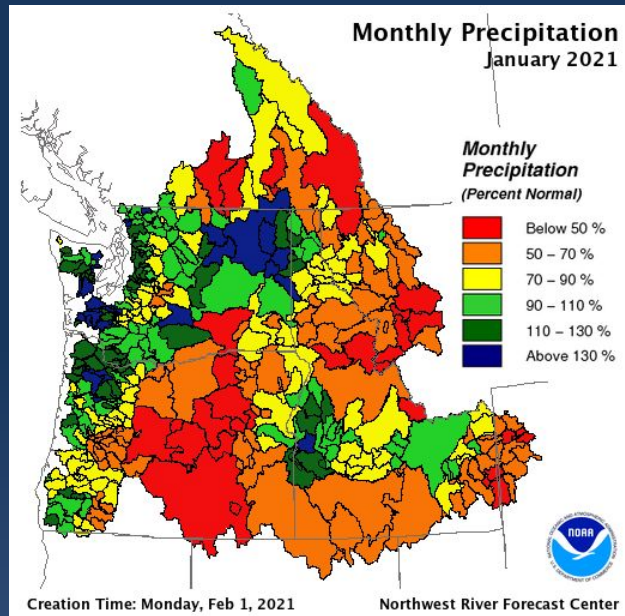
Monthly Precipitation
January 2021

Monthly Precipitation
(Percent Normal)

Below 50 %
50 – 70 %
70 – 90 %
90 – 110 %
110 – 130 %
Above 130 %

NOAA

Creation Time: Monday, Feb 1, 2021

Northwest River Forecast Center